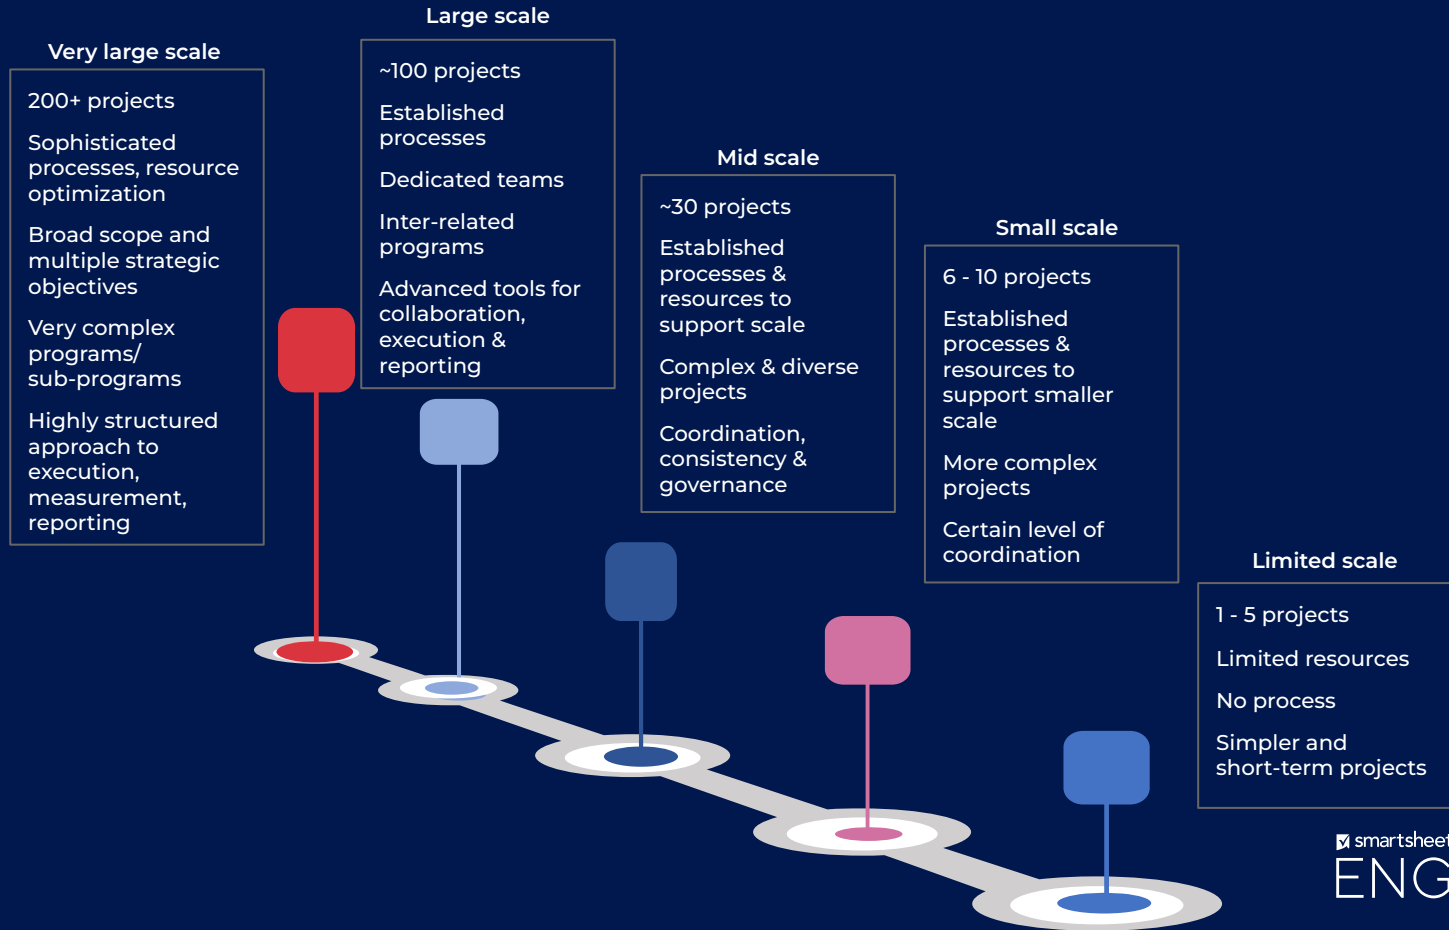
Very large scale

200+ projects

Sophisticated processes, resource optimization

Broad scope and multiple strategic objectives

Very complex programs/ sub-programs

Highly structured approach to execution, measurement, reporting

Large scale

~100 projects

Established processes

Dedicated teams

Inter-related programs

Advanced tools for collaboration, execution & reporting

Mid scale

~30 projects

Established processes & resources to support scale

Complex & diverse projects

Coordination, consistency & governance

Small scale

6 - 10 projects

Established processes & resources to support smaller scale

More complex projects

Certain level of coordination

Limited scale

1 - 5 projects

Limited resources

No process

Simpler and short-term projects

smartsheet

ENG